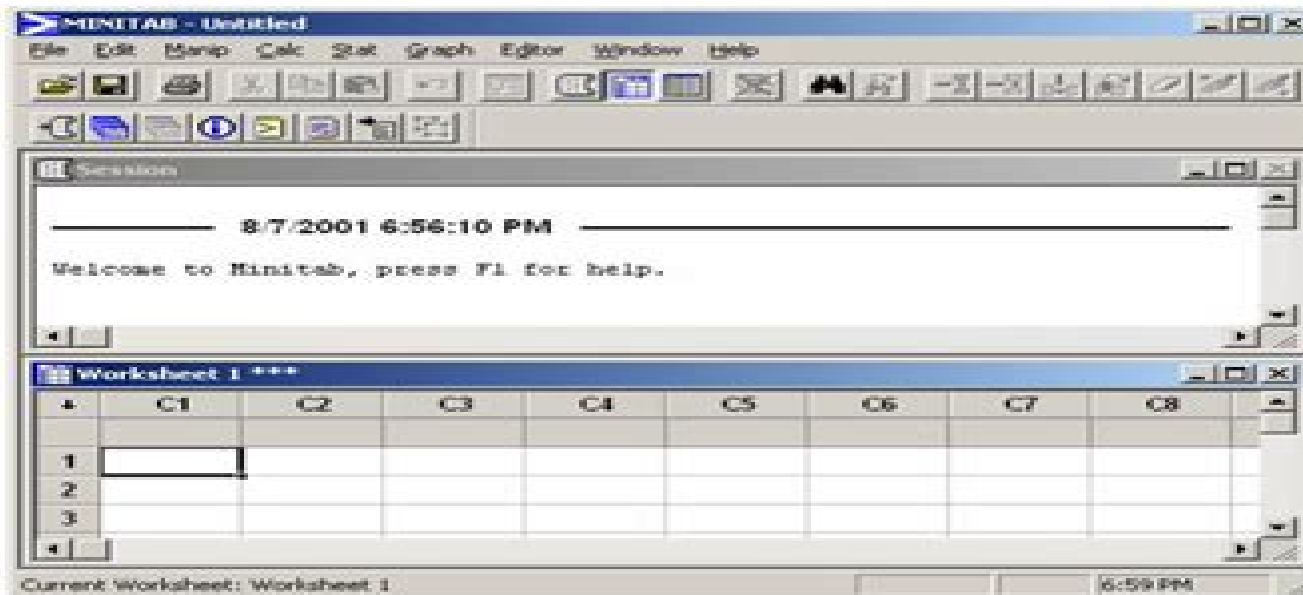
MINITAB - Untitled

File Edit Manip Calc Stat Graph Editor Window Help

Session

8/7/2001 6:56:10 PM

Welcome to Minitab, press F1 for help.

Worksheet 1 ***

| + | C1 | C2 | C3 | C4 | C5 | C6 | C7 | C8 |
|---|---|---|---|---|---|---|---|---|
| | | | | | | | | |
| 1 | | | | | | | | |
| 2 | | | | | | | | |
| 3 | | | | | | | | |

Current Worksheet: Worksheet 1

6:59 PM